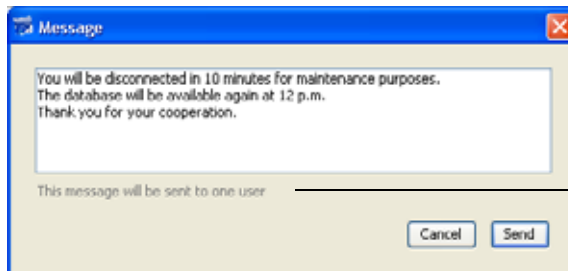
Message

You will be disconnected in 10 minutes for maintenance purposes.
The database will be available again at 12 p.m.
Thank you for your cooperation.

This message will be sent to one user

Cancel
Send